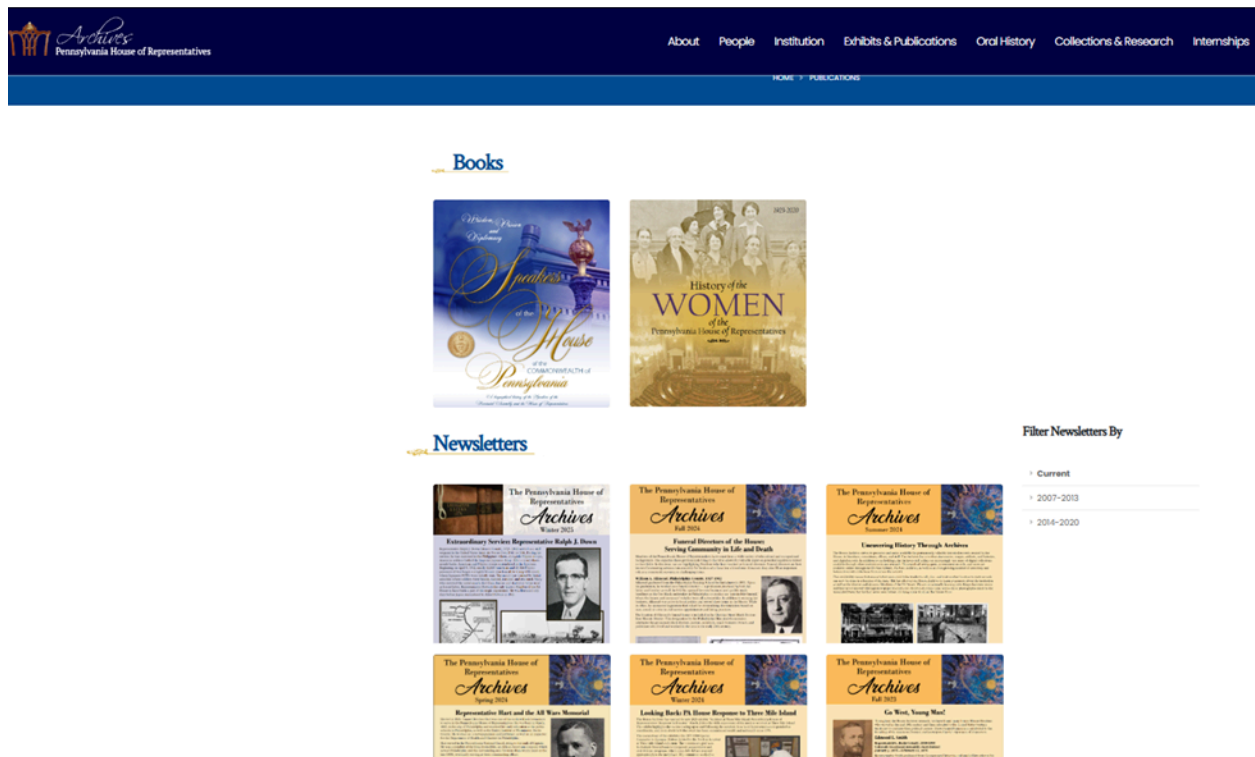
Archives
Pennsylvania House of Representatives

About People Institution Exhibits & Publications Oral History Collections & Research Internships

HOME > PUBLICATIONS

Books

Wisdom, Vision and Diplomacy
Speakers of the House
of the COMMONWEALTH of Pennsylvania

1923-2020
History of the WOMEN of the Pennsylvania House of Representatives

Newsletters

The Pennsylvania House of Representatives Archives
Winter 2025
Extraordinary Service: Representative Ralph J. Dows

The Pennsylvania House of Representatives Archives
Fall 2024
Funeral Directors of the House: Serving Community in Life and Death

The Pennsylvania House of Representatives Archives
Summer 2024
Uncovering History Through Archives

The Pennsylvania House of Representatives Archives
Spring 2024
Representative Hart and the All Wars Memorial

The Pennsylvania House of Representatives Archives
Winter 2024
Looking Back: PA House Response to Three Mile Island

The Pennsylvania House of Representatives Archives
Fall 2023
Go West, Young Man!

Filter Newsletters By

Current
2007-2013
2014-2020